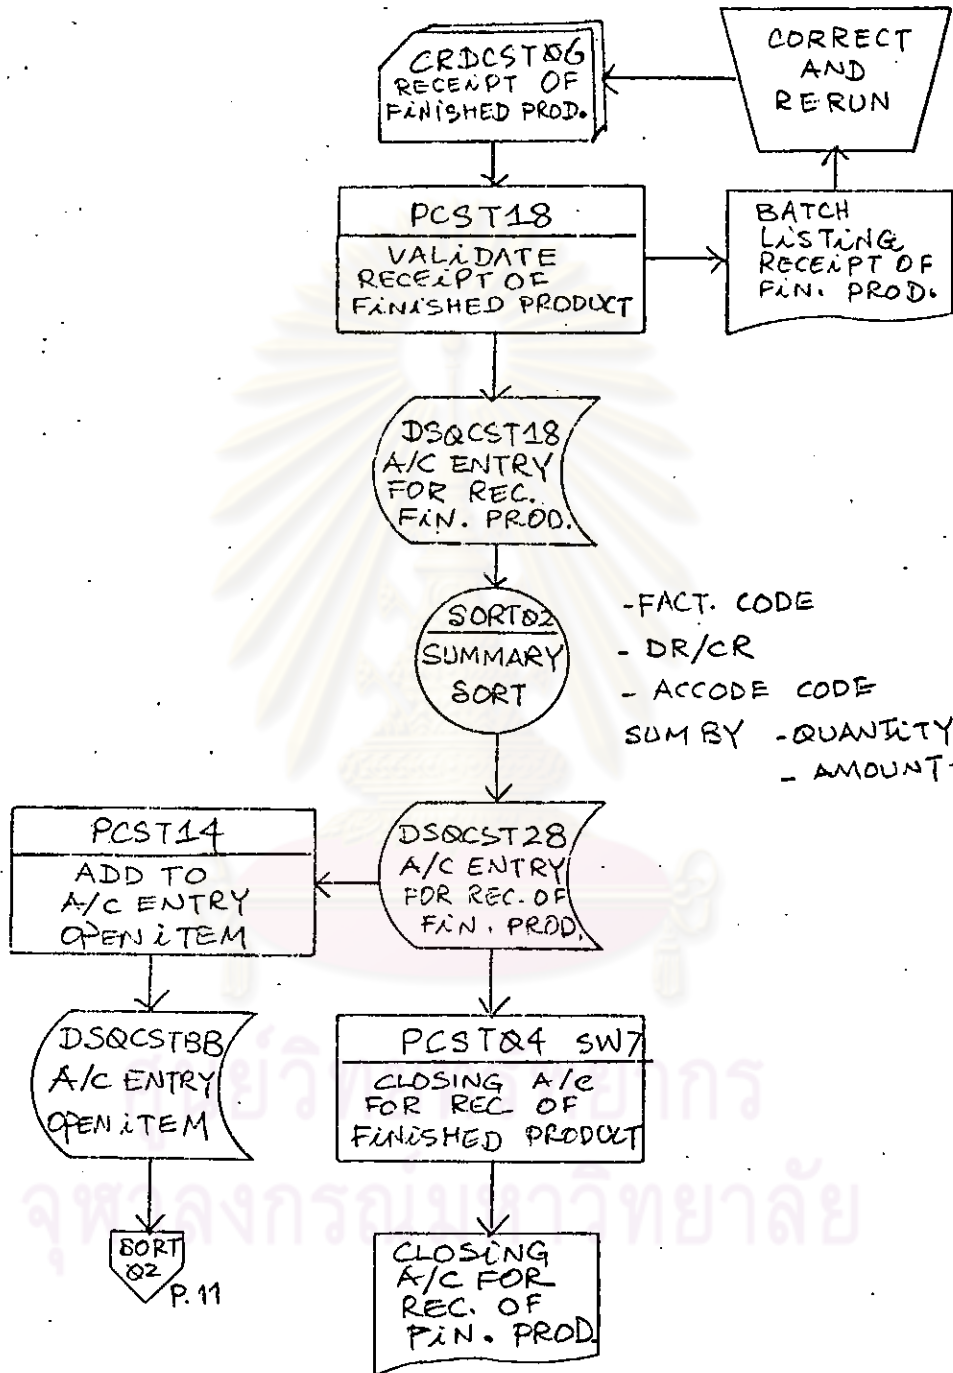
CRDCST06
RECEIPT OF
FINISHED PROD.

CORRECT
AND
RERUN

PCST18
VALIDATE
RECEIPT OF
FINISHED PRODUCT

BATCH
LISTING
RECEIPT OF
FIN. PROD.

DSQCST18
A/C ENTRY
FOR REC.
FIN. PROD.

SORT02
SUMMARY
SORT

-FACT. CODE
- DR/CR
- ACCODE CODE
SUM BY -QUANTITY
- AMOUNT

PCST14
ADD TO
A/C ENTRY
OPEN ITEM

DSQCST28
A/C ENTRY
FOR REC. OF
FIN. PROD.

DSQCSTBB
A/C ENTRY
OPEN ITEM

PCST04 SW7
CLOSING A/C
FOR REC OF
FINISHED PRODUCT

SORT
02
P. 11

CLOSING
A/C FOR
REC. OF
FIN. PROD.

ศูนย์วิทยทรัพยากร
จุฬาลงกรณ์มหาวิทยาลัย